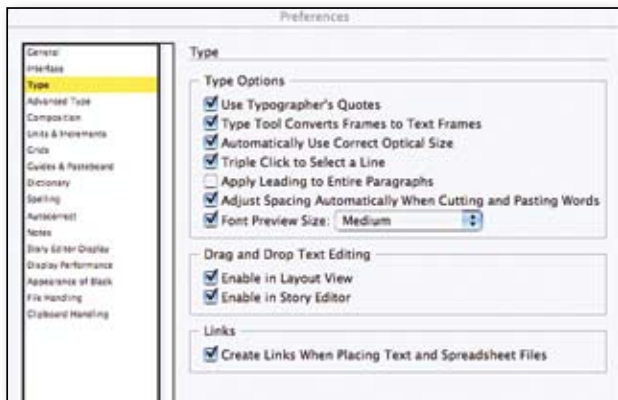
Preferences

General
Interface
Type
Advanced Type
Composition
Units & Increments
Grids
Guides & Pasteboard
Dictionary
Spelling
Autocorrect
Notes
Story Editor Display
Display Performance
Appearance of Black
File Handling
Clipboard Handling

Type

Type Options
Use Typographer's Quotes
Type Tool Converts Frames to Text Frames
Automatically Use Correct Optical Size
Triple Click to Select a Line
Apply Leading to Entire Paragraphs
Adjust Spacing Automatically When Cutting and Pasting Words
Font Preview Size: Medium

Drag and Drop Text Editing
Enable in Layout View
Enable in Story Editor

Links
Create Links When Placing Text and Spreadsheet Files